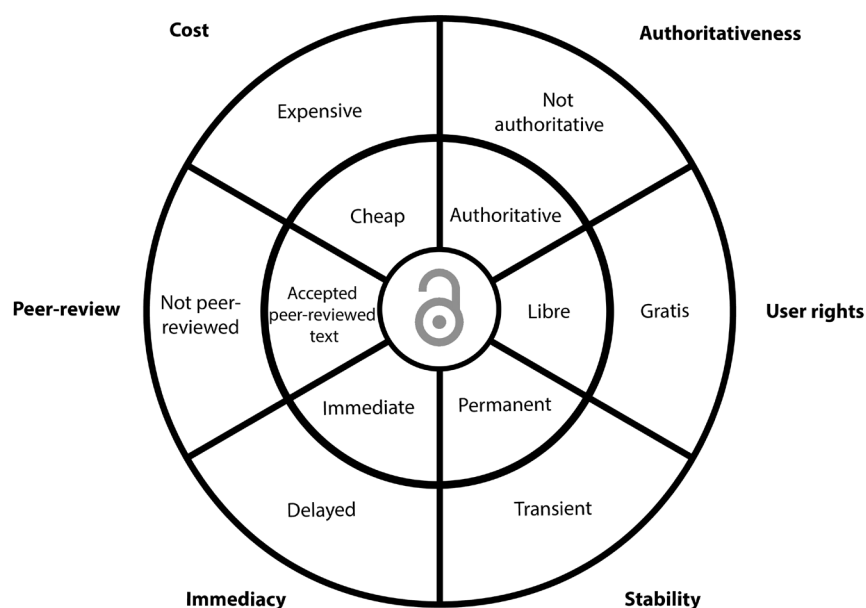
Cost

Authoritativeness

Expensive

Not authoritative

Cheap

Authoritative

Peer-review

Not peer-reviewed

Accepted peer-reviewed text

Libre

Gratis

User rights

Immediate

Permanent

Delayed

Transient

Immediacy

Stability